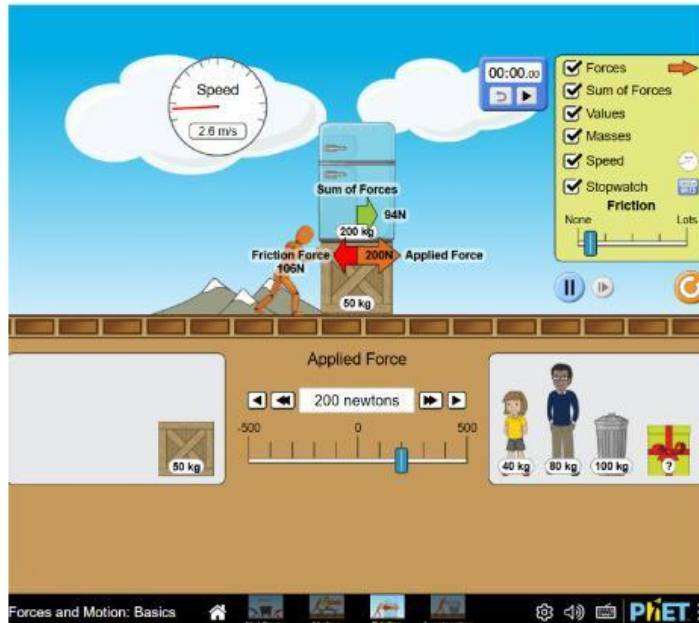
Speed
2.6 m/s

00:00.00

Forces
Sum of Forces
Values
Masses
Speed
Stopwatch
Friction
None
Lots

Sum of Forces
94N
200 kg
Friction Force
106N
200N
Applied Force
50 kg

Applied Force
200 newtons
-500
0
500

50 kg

40 kg
80 kg
100 kg
?

Forces and Motion: Basics
PhET